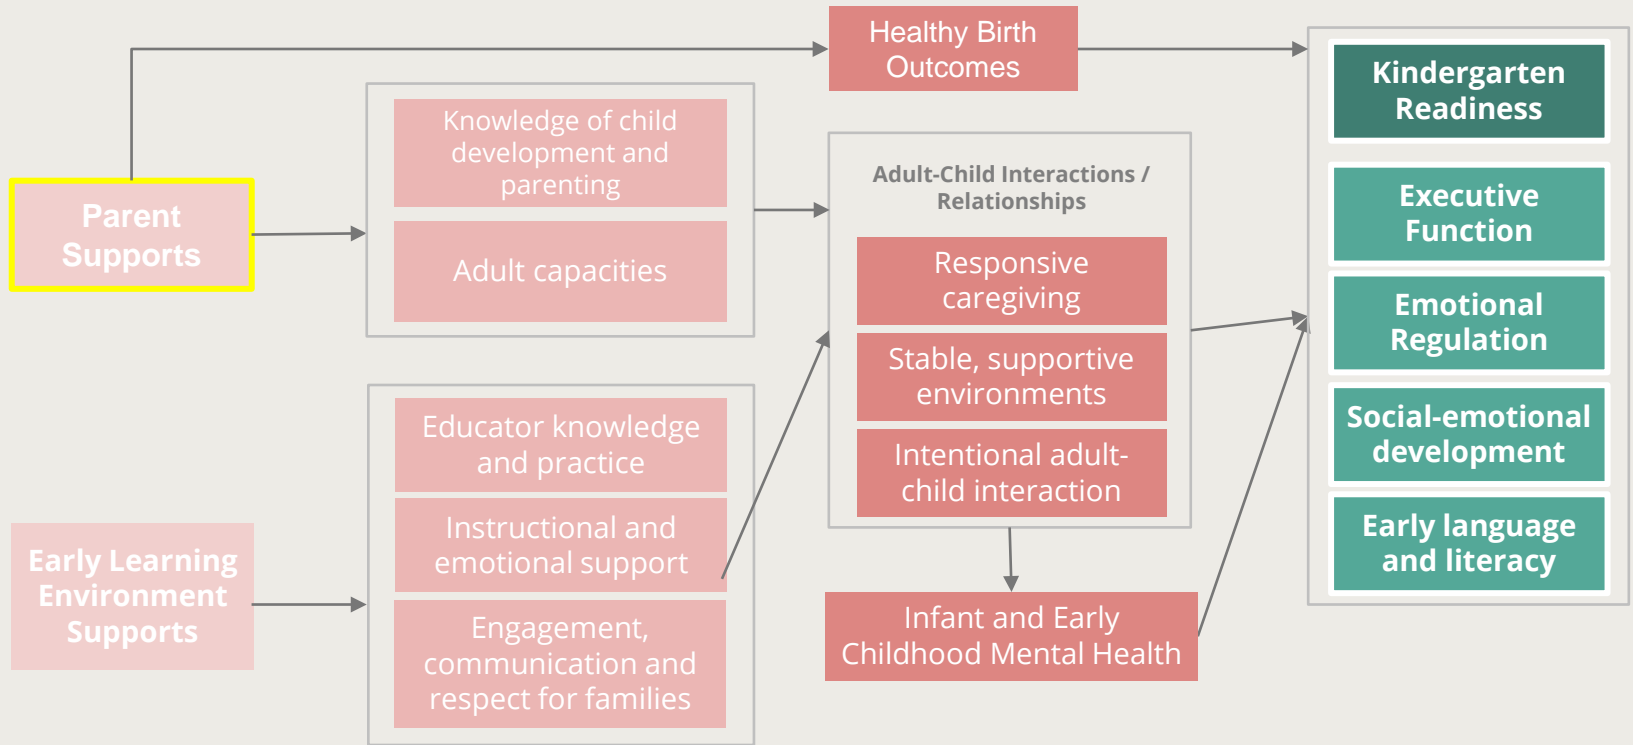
Parent Supports

Early Learning Environment Supports

Healthy Birth Outcomes

Knowledge of child development and parenting

Adult capacities

Educator knowledge and practice

Instructional and emotional support

Engagement, communication and respect for families

Adult-Child Interactions / Relationships

Responsive caregiving

Stable, supportive environments

Intentional adult-child interaction

Infant and Early Childhood Mental Health

Kindergarten Readiness

Executive Function

Emotional Regulation

Social-emotional development

Early language and literacy